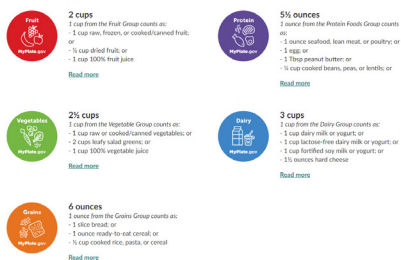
Fruit
MyPlate.gov

2 cups
1 cup from the Fruit Group counts as:
- 1 cup raw, frozen, or cooked/canned fruit; or
- ½ cup dried fruit; or
- 1 cup 100% fruit juice

Read more

Protein
MyPlate.gov

5½ ounces
1 ounce from the Protein Foods Group counts as:
- 1 ounce seafood, lean meat, or poultry; or
- 1 egg; or
- 1 Tbsp peanut butter; or
- ¼ cup cooked beans, peas, or lentils; or

Read more

Vegetables
MyPlate.gov

2½ cups
1 cup from the Vegetable Group counts as:
- 1 cup raw or cooked/canned vegetables; or
- 2 cups leafy salad greens; or
- 1 cup 100% vegetable juice

Read more

Dairy
MyPlate.gov

3 cups
1 cup from the Dairy Group counts as:
- 1 cup dairy milk or yogurt; or
- 1 cup lactose-free dairy milk or yogurt; or
- 1 cup fortified soy milk or yogurt; or
- 1½ ounces hard cheese

Read more

Grains
MyPlate.gov

6 ounces
1 ounce from the Grains Group counts as:
- 1 slice bread; or
- 1 ounce ready-to-eat cereal; or
- ½ cup cooked rice, pasta, or cereal

Read more